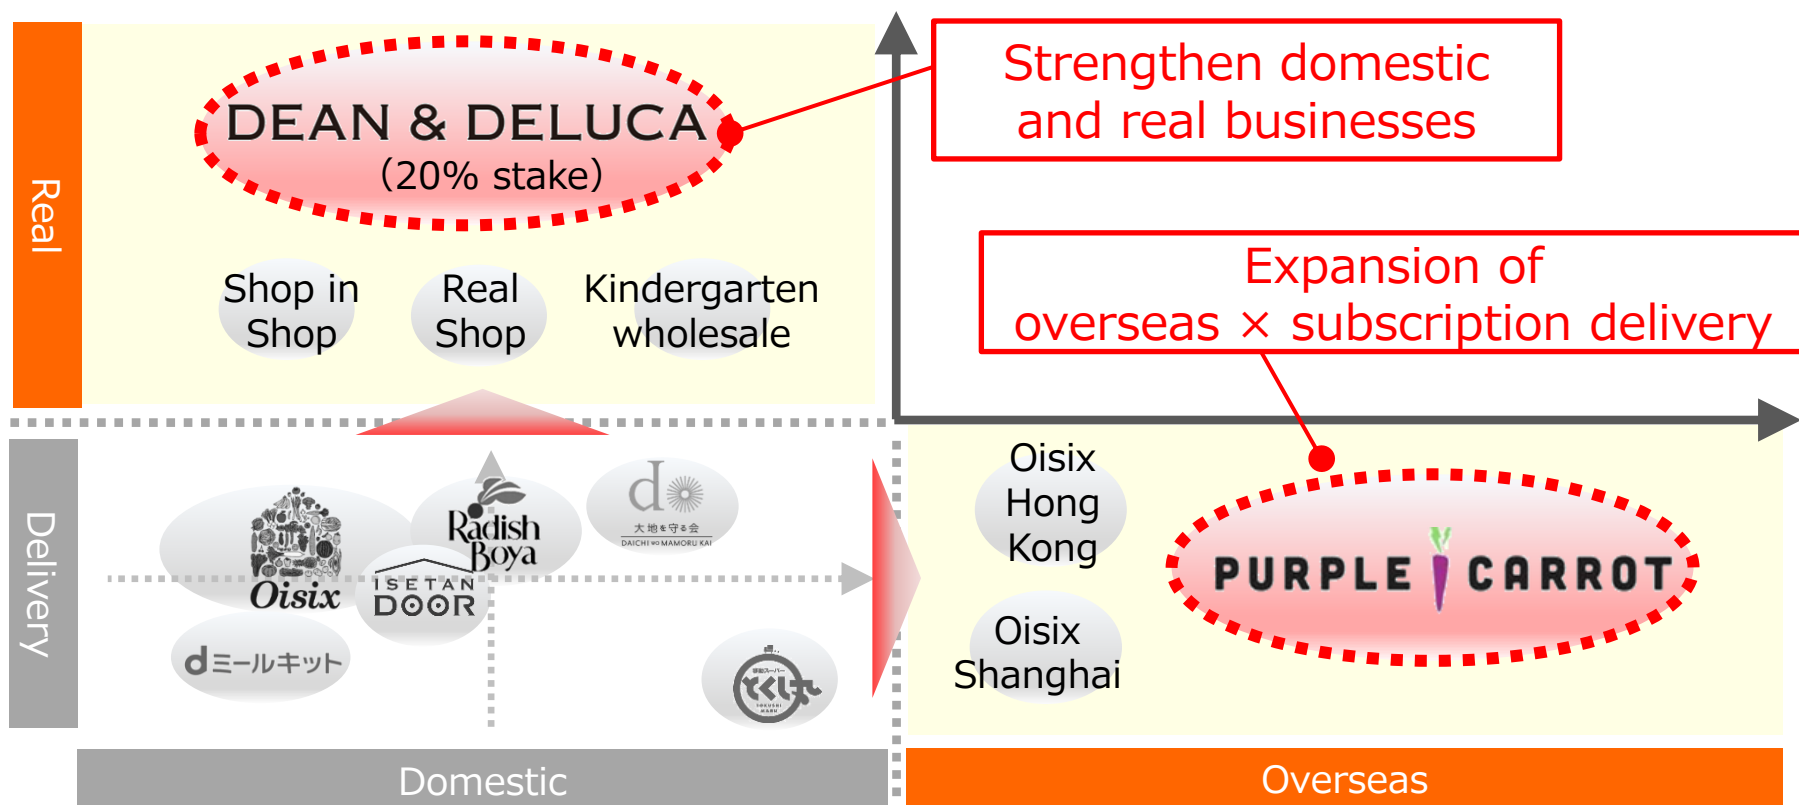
Real

DEAN & DELUCA
(20% stake)

Strengthen domestic and real businesses

Shop in Shop

Real Shop

Kindergarten wholesale

Expansion of overseas × subscription delivery

Delivery

Oisix

Radish Boya

d
大地を守る会
DAICHI WO MAMORU KAI

ISETAN DOOR

dミールキット

とくし丸
TOKUSHI MARU

Oisix Hong Kong

Oisix Shanghai

PURPLE CARROT

Domestic

Overseas